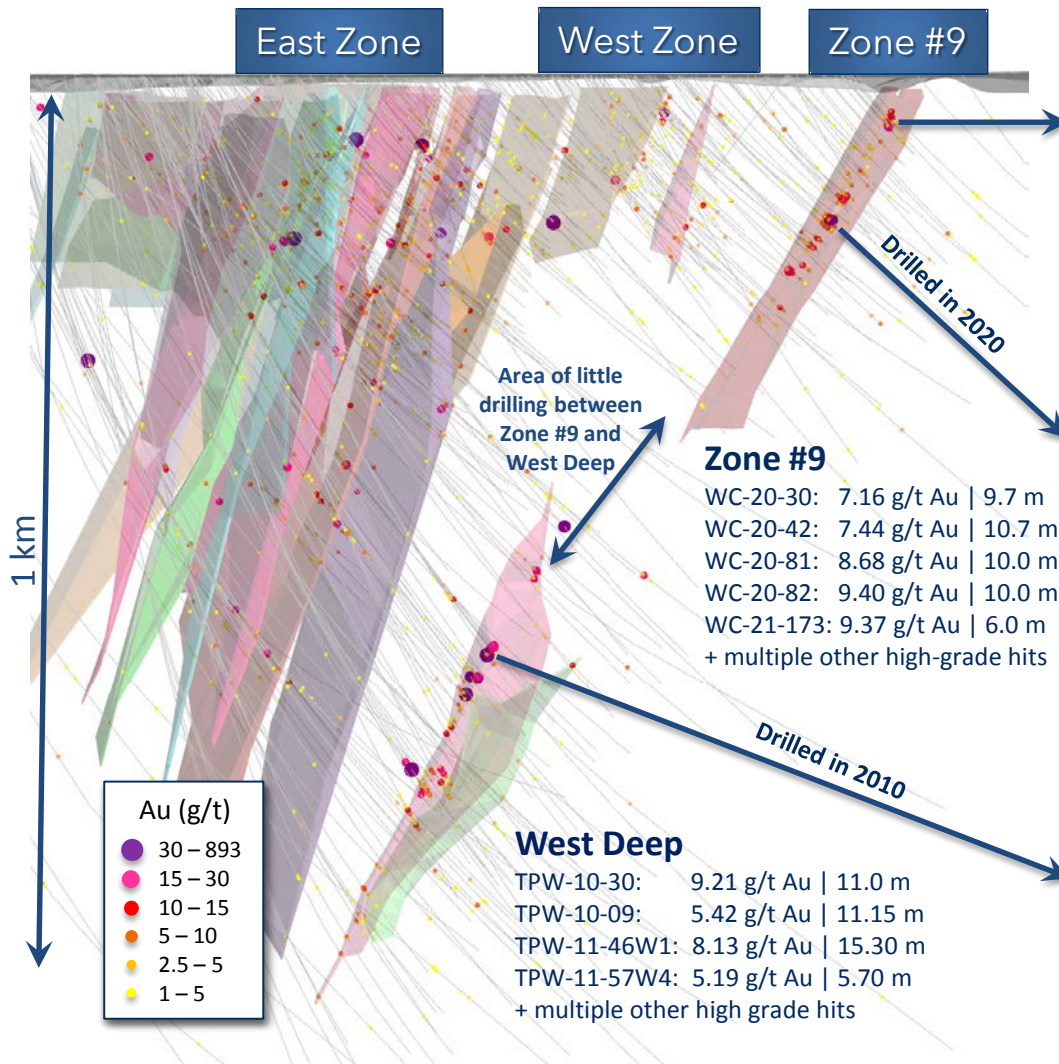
East Zone

West Zone

Zone #9

Drilled in 2020

Area of little drilling between Zone #9 and West Deep

1 km

Zone #9
WC-20-30: 7.16 g/t Au | 9.7 m
WC-20-42: 7.44 g/t Au | 10.7 m
WC-20-81: 8.68 g/t Au | 10.0 m
WC-20-82: 9.40 g/t Au | 10.0 m
WC-21-173: 9.37 g/t Au | 6.0 m
+ multiple other high-grade hits

Drilled in 2010

Au (g/t)
30 – 893
15 – 30
10 – 15
5 – 10
2.5 – 5
1 – 5

West Deep
TPW-10-30: 9.21 g/t Au | 11.0 m
TPW-10-09: 5.42 g/t Au | 11.15 m
TPW-11-46W1: 8.13 g/t Au | 15.30 m
TPW-11-57W4: 5.19 g/t Au | 5.70 m
+ multiple other high grade hits